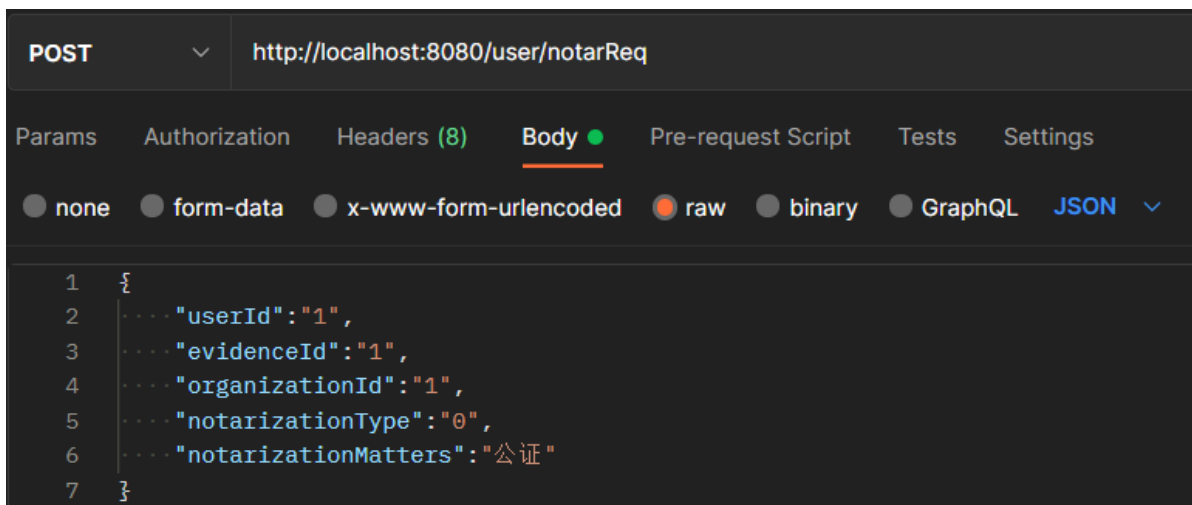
POST http://localhost:8080/user/notarReq

Params Authorization Headers (8) Body Pre-request Script Tests Settings

none form-data x-www-form-urlencoded raw binary GraphQL JSON

1 {
2 "userId":"1",
3 "evidenceId":"1",
4 "organizationId":"1",
5 "notarizationType":"0",
6 "notarizationMatters":"公证"
7 }